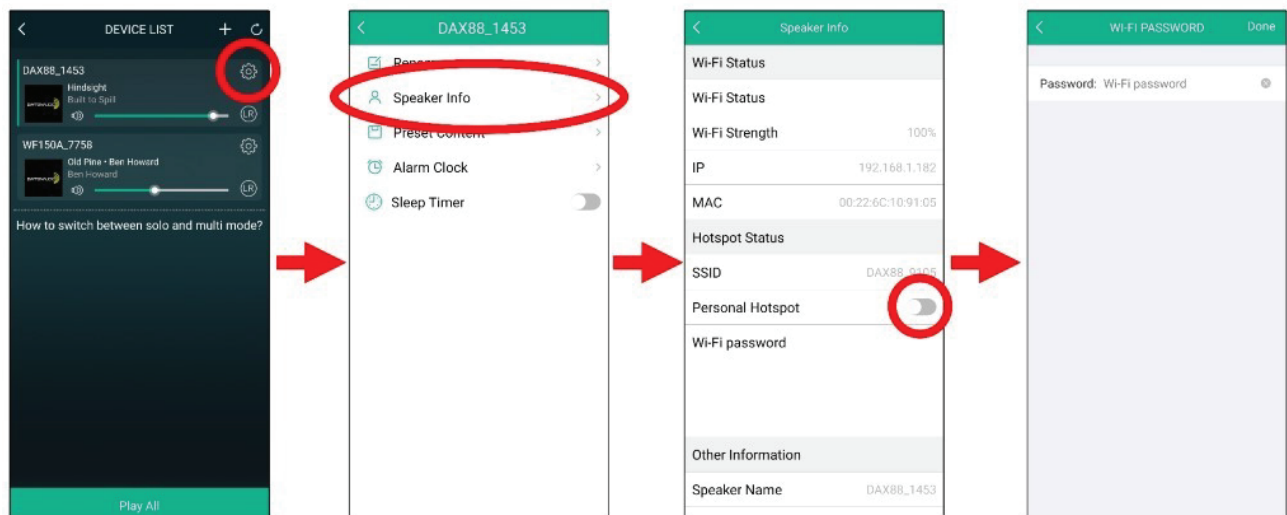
DEVICE LIST

DAX88_1453
Hindsight
Built to Spill
LR

WF150A_7758
Old Pine • Ben Howard
Ben Howard
LR

How to switch between solo and multi mode?

Play All

DAX88_1453

Rena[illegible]

Speaker Info

Preset Content

Alarm Clock

Sleep Timer

Speaker Info

Wi-Fi Status

Wi-Fi Status

Wi-Fi Strength 100%

IP 192.168.1.182

MAC 00:22:6C:10:91:05

Hotspot Status

SSID DAX88_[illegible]

Personal Hotspot

Wi-Fi password

Other Information

Speaker Name DAX88_1453

WI-FI PASSWORD Done

Password: Wi-Fi password